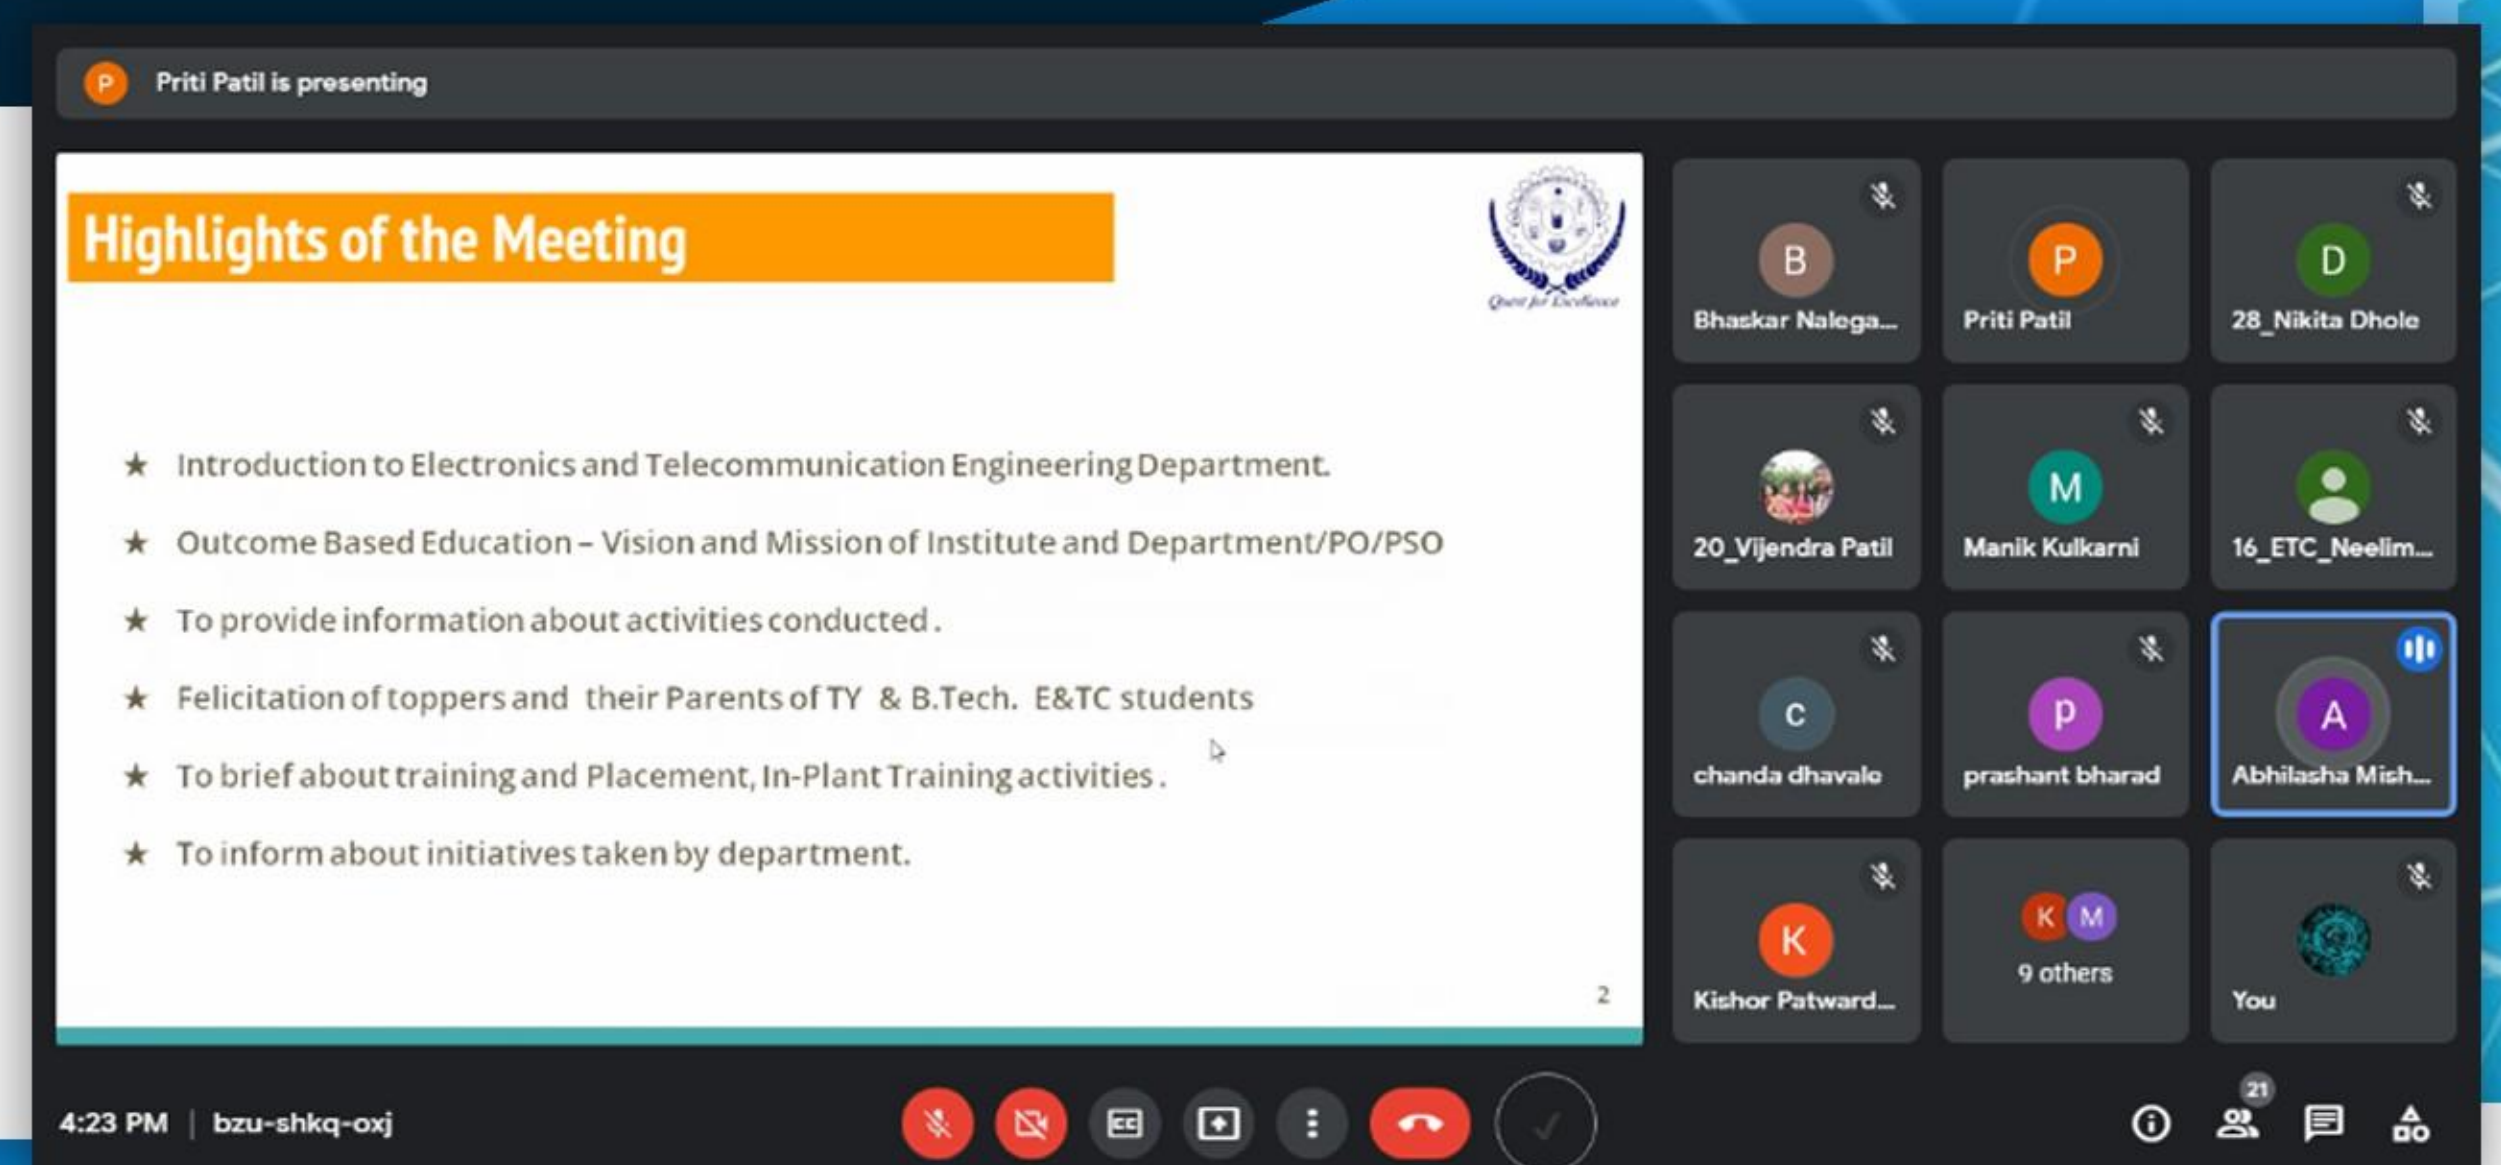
P Priti Patil is presenting

Highlights of the Meeting

Quest for Excellence

★ Introduction to Electronics and Telecommunication Engineering Department.

★ Outcome Based Education – Vision and Mission of Institute and Department/PO/PSO

★ To provide information about activities conducted .

★ Felicitation of toppers and their Parents of TY & B.Tech. E&TC students

★ To brief about training and Placement, In-Plant Training activities .

★ To inform about initiatives taken by department.

2

B Bhaskar Nalega...
P Priti Patil
D 28_Nikita Dhole
20_Vijendra Patil
M Manik Kulkarni
16_ETC_Neelim...
c chanda dhavale
p prashant bharad
A Abhilasha Mish...
K Kishor Patward...
K M 9 others
You

4:23 PM | bzu-shkq-oxj

21